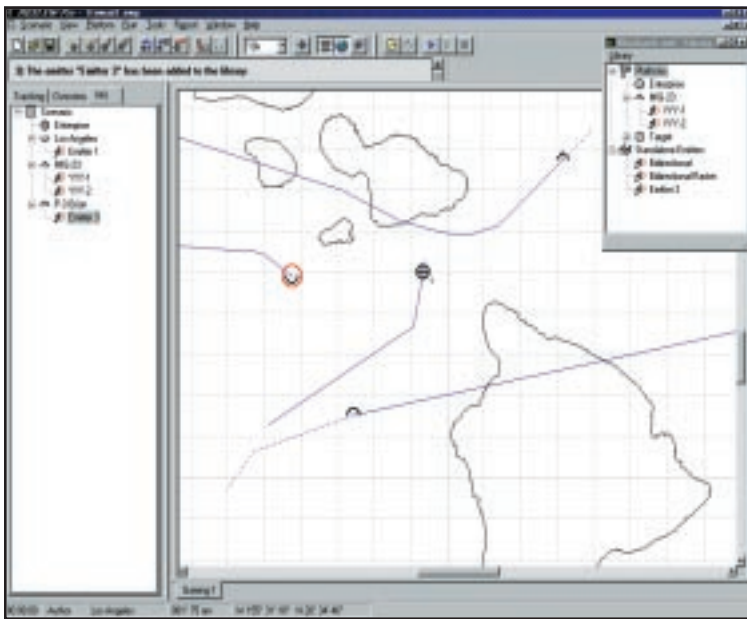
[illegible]
Scenario View Platform Run Tools Report Window Help
The emitter "Emitter 3" has been added to the library
Tracking Overview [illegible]
Scenario
Enterprise
Los Angeles
Emitter 1
MIG-23
YYY-1
YYY-2
F-2 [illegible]
Emitter 3
Library
Platforms
Enterprise
MIG-23
YYY-1
YYY-2
Targets
Standalone Emitters
Bidirectional
Bidirectional Radars
Emitter 3
Sorting 1
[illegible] Active Los Angeles 3817.75 nm N 153 31' 10" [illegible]